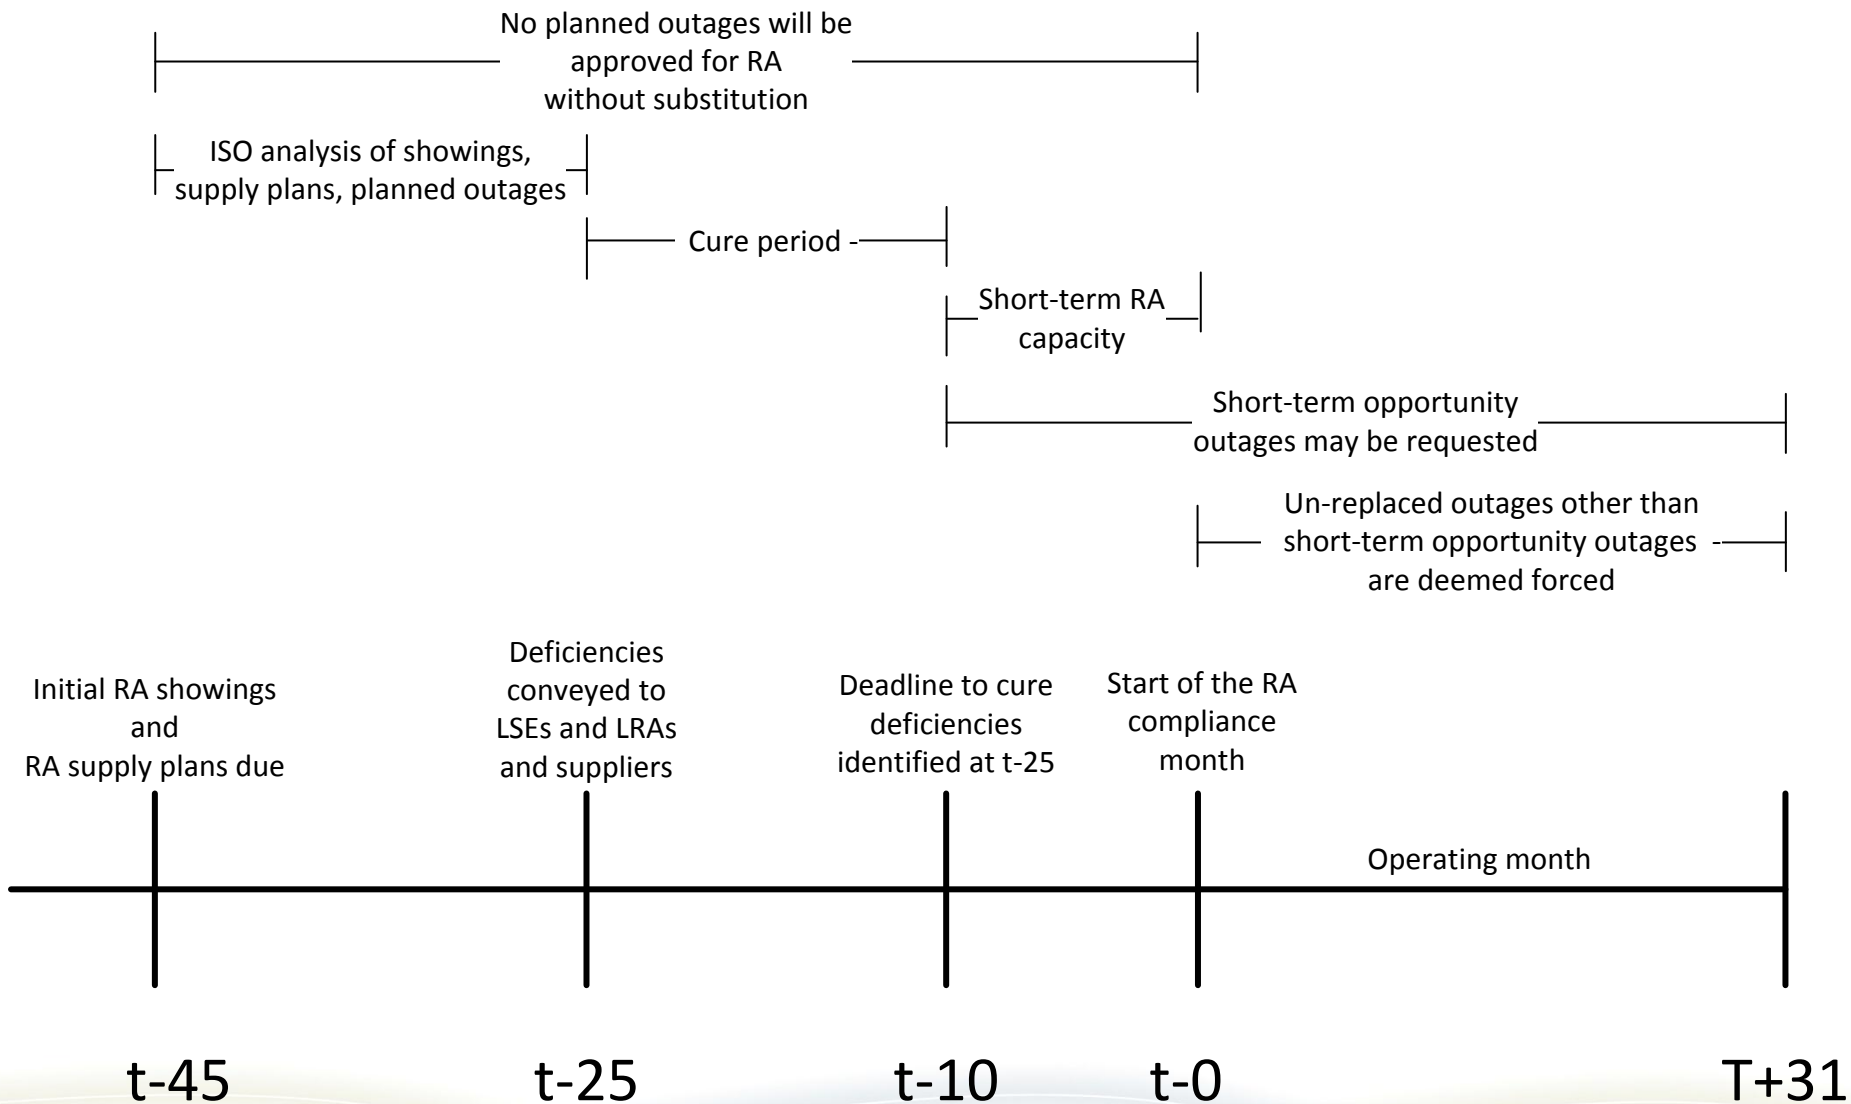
No planned outages will be approved for RA without substitution

ISO analysis of showings, supply plans, planned outages

Cure period -

Short-term RA capacity

Short-term opportunity outages may be requested

Un-replaced outages other than short-term opportunity outages - are deemed forced

Initial RA showings and RA supply plans due

Deficiencies conveyed to LSEs and LRAs and suppliers

Deadline to cure deficiencies identified at t-25

Start of the RA compliance month

Operating month

t-45

t-25

t-10

t-0

T+31